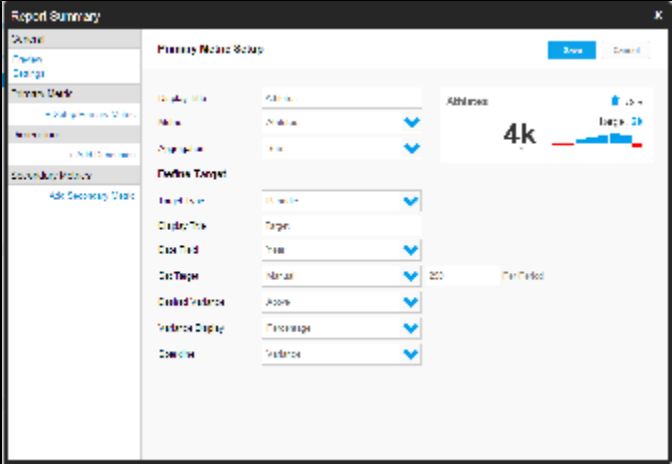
Report Summary

×

General

Content

Settings

Primary Metric

Secondary Metrics

Add Secondary Metric

Primary Metric Setup

Save

Cancel

Display Title

Athletes

Metric

Athletes

Aggregation

Count

Athletes

4k

Target

Define Target

Target Source

Display Title

Target

Date Field

Target

Get Target

Manual

200

Per Period

Desired Variance

Above

Variance Display

Percentage

Color Bar

Variance